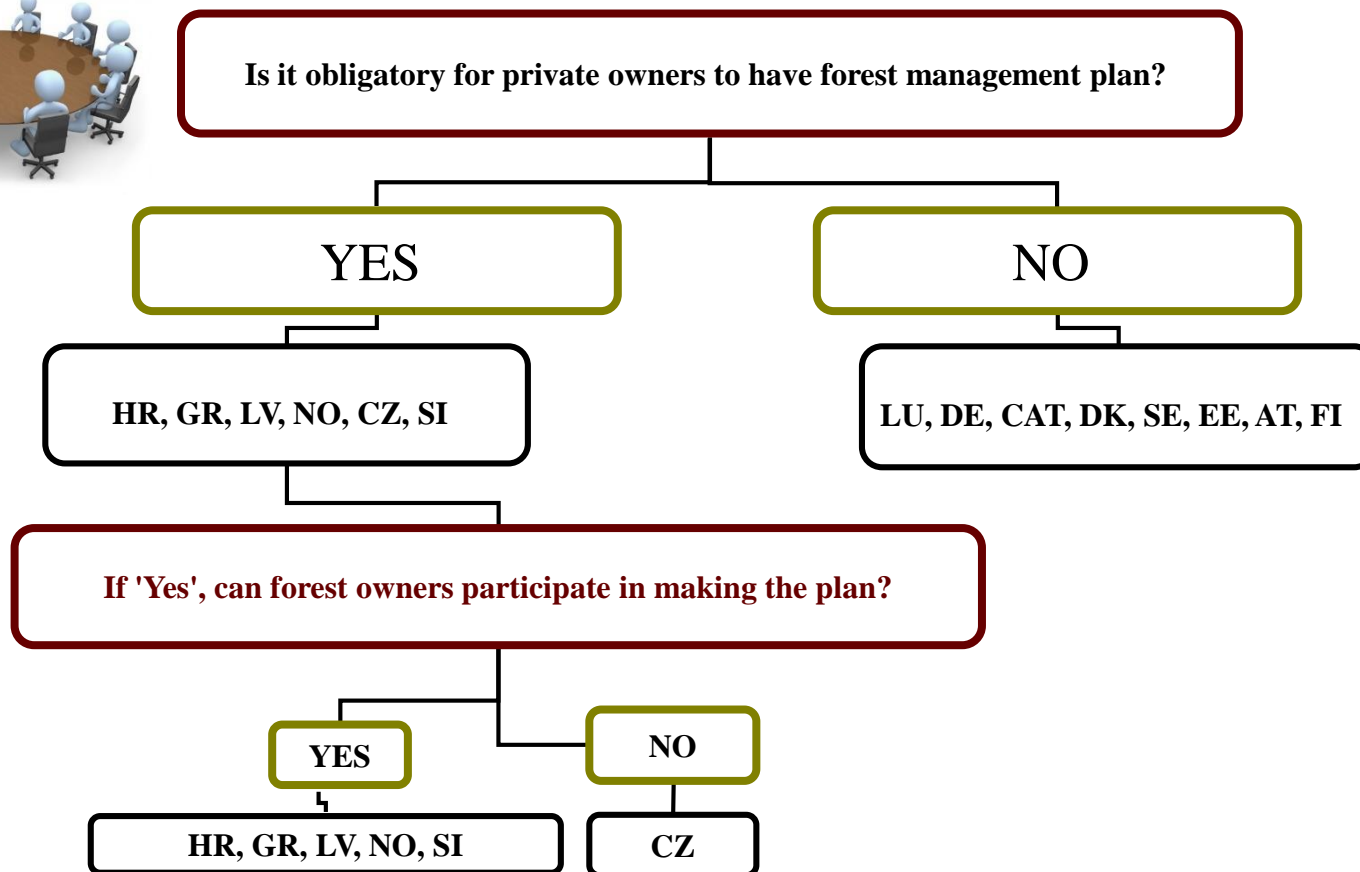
Is it obligatory for private owners to have forest management plan?

YES

NO

HR, GR, LV, NO, CZ, SI

LU, DE, CAT, DK, SE, EE, AT, FI

If 'Yes', can forest owners participate in making the plan?

YES

NO

HR, GR, LV, NO, SI

CZ